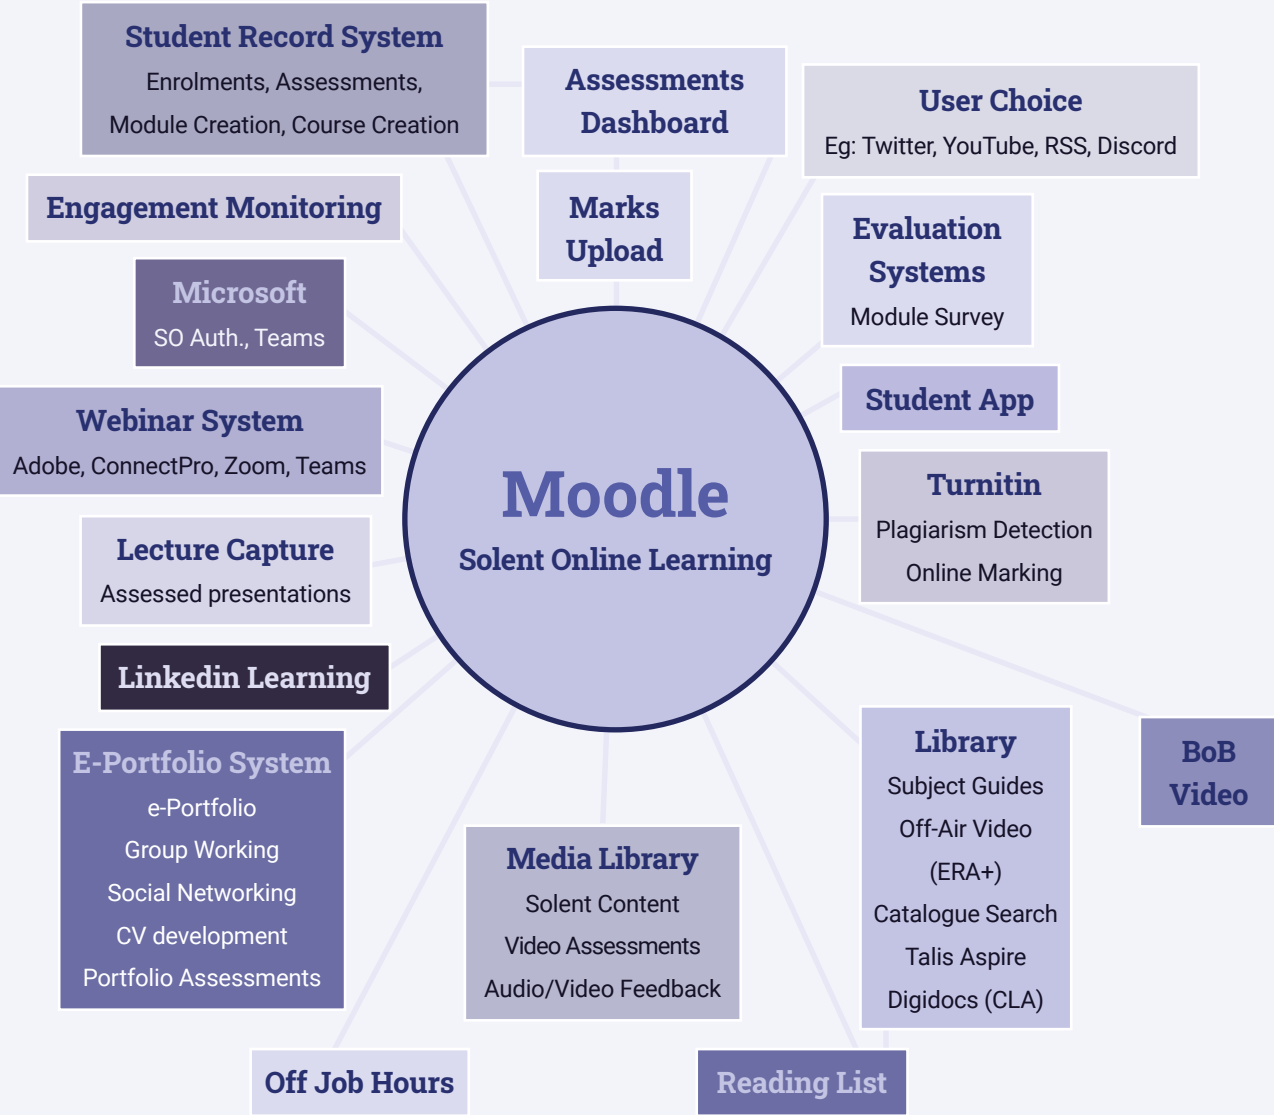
Student Record System
Enrolments, Assessments, Module Creation, Course Creation

Assessments Dashboard

User Choice
Eg: Twitter, YouTube, RSS, Discord

Engagement Monitoring

Marks Upload

Evaluation Systems
Module Survey

Microsoft
SO Auth., Teams

Student App

Webinar System
Adobe, ConnectPro, Zoom, Teams

Moodle
Solent Online Learning

Turnitin
Plagiarism Detection
Online Marking

Lecture Capture
Assessed presentations

Linkedin Learning

E-Portfolio System
e-Portfolio
Group Working
Social Networking
CV development
Portfolio Assessments

Library
Subject Guides
Off-Air Video
(ERA+)
Catalogue Search
Talis Aspire
Digidocs (CLA)

BoB Video

Media Library
Solent Content
Video Assessments
Audio/Video Feedback

Off Job Hours

Reading List